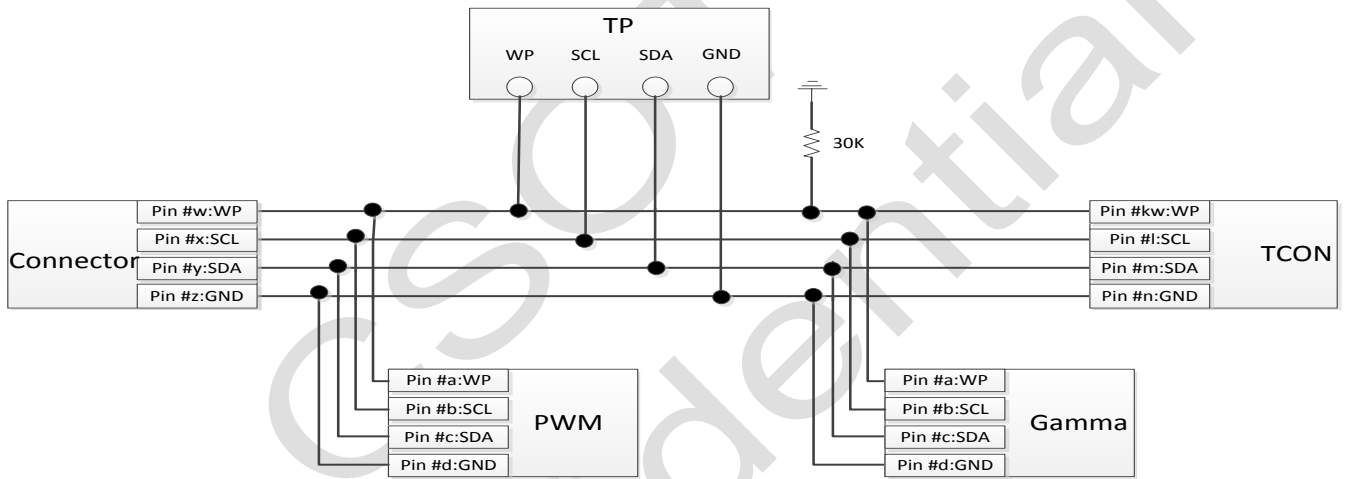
TP

WP SCL SDA GND

30K

Connector

Pin #w:WP
Pin #x:SCL
Pin #y:SDA
Pin #z:GND

Pin #kw:WP
Pin #l:SCL
Pin #m:SDA
Pin #n:GND

TCON

Pin #a:WP
Pin #b:SCL
Pin #c:SDA
Pin #d:GND

PWM

Pin #a:WP
Pin #b:SCL
Pin #c:SDA
Pin #d:GND

Gamma

CSOT Confidential